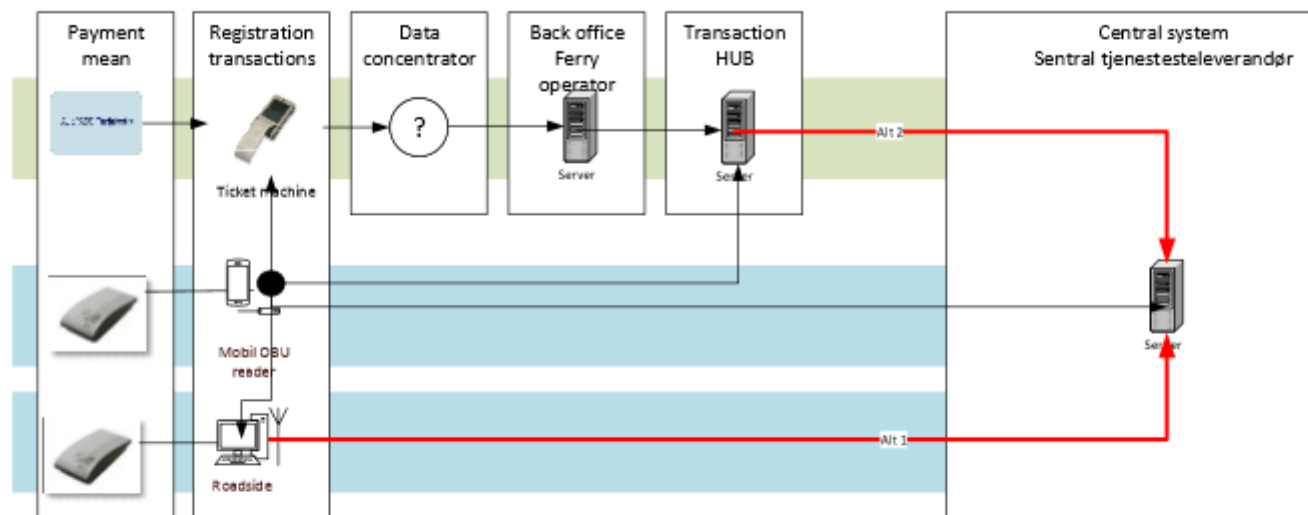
Payment mean

Registration transactions

Data concentrator

Back office Ferry operator

Transaction HUB

Central system Sentral tjenesteleverandør

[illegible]

Ticket machine

?

Server

Server

Alt 2

Server

Mobil OBU reader

Roadside

Alt 1